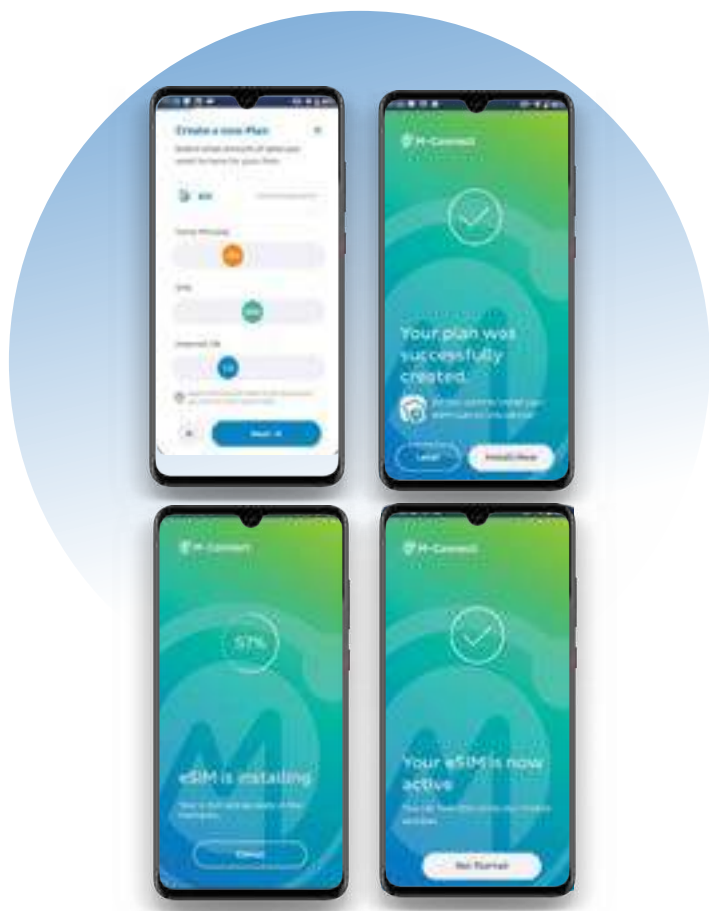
Create a new Plan
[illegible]
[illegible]
Voice Minutes
SMS
Internet GB
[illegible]
Next

M-Connect
Your plan was successfully created.
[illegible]
Later
Install Now

M-Connect
57%
eSIM is installing
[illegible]
Cancel

M-Connect
Your eSIM is now active
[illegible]
Get Started